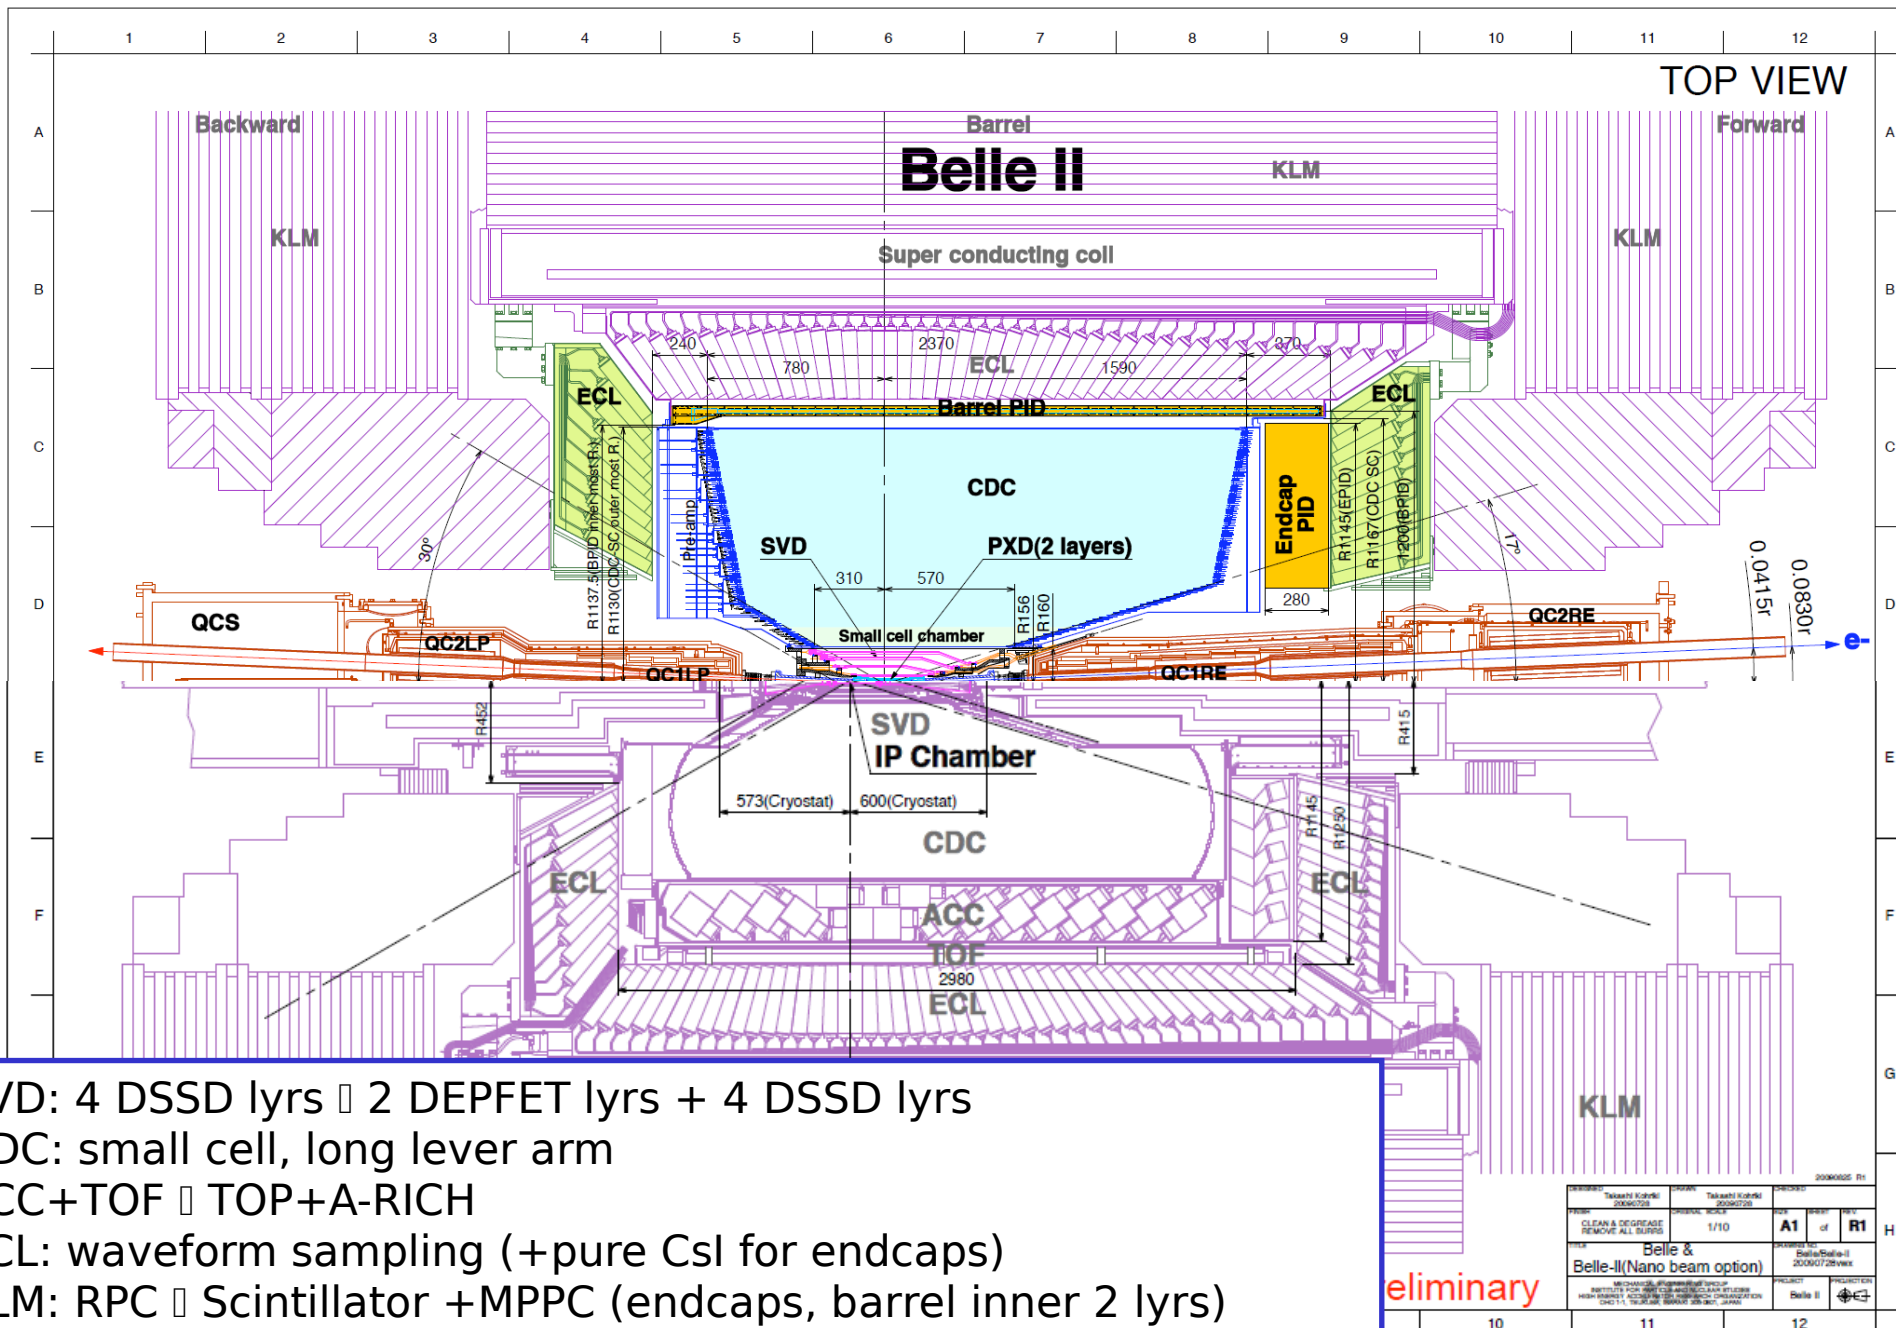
1 2 3 4 5 6 7 8 9 10 11 12

TOP VIEW

A B C D E F G H

Backward
Barrel
Forward

Belle II

KLM
KLM
KLM

Super conducting coil

240 2370 370
780 ECL 1590

ECL
ECL
Barrel PID

CDC

Endcap PID

R1145(EPID)
R1167(CDC SC)
1200(BPID)

R1137.5(BPID inner most R)
R1130(CDC SC outer most R)

Pre-amp

30°
17°

SVD
PXD(2 layers)

310 570
280

R156 R160

0.0415r
0.0830r

QCS
QC2LP
QC1LP
Small cell chamber
QC1RE
QC2RE

e-

R452

SVD
IP Chamber

573(Cryostat) 600(Cryostat)

R415
R1145
R1250

CDC
ECL
ECL
ACC
TOF
2980
ECL

KLM

VD: 4 DSSD lyrs ▯ 2 DEPFET lyrs + 4 DSSD lyrs
DC: small cell, long lever arm
CC+TOF ▯ TOP+A-RICH
CL: waveform sampling (+pure CsI for endcaps)
LM: RPC ▯ Scintillator +MPPC (endcaps, barrel inner 2 lyrs)

eliminary

20090825 R1
Takashi Kohriki 20090728
Takashi Kohriki 20090728
CLEAN & DEGREASE REMOVE ALL BURRS
1/10
A1
R1
Belle &
Belle-II(Nano beam option)
Belle/Belle-II 20090728vex
Belle II

10 11 12